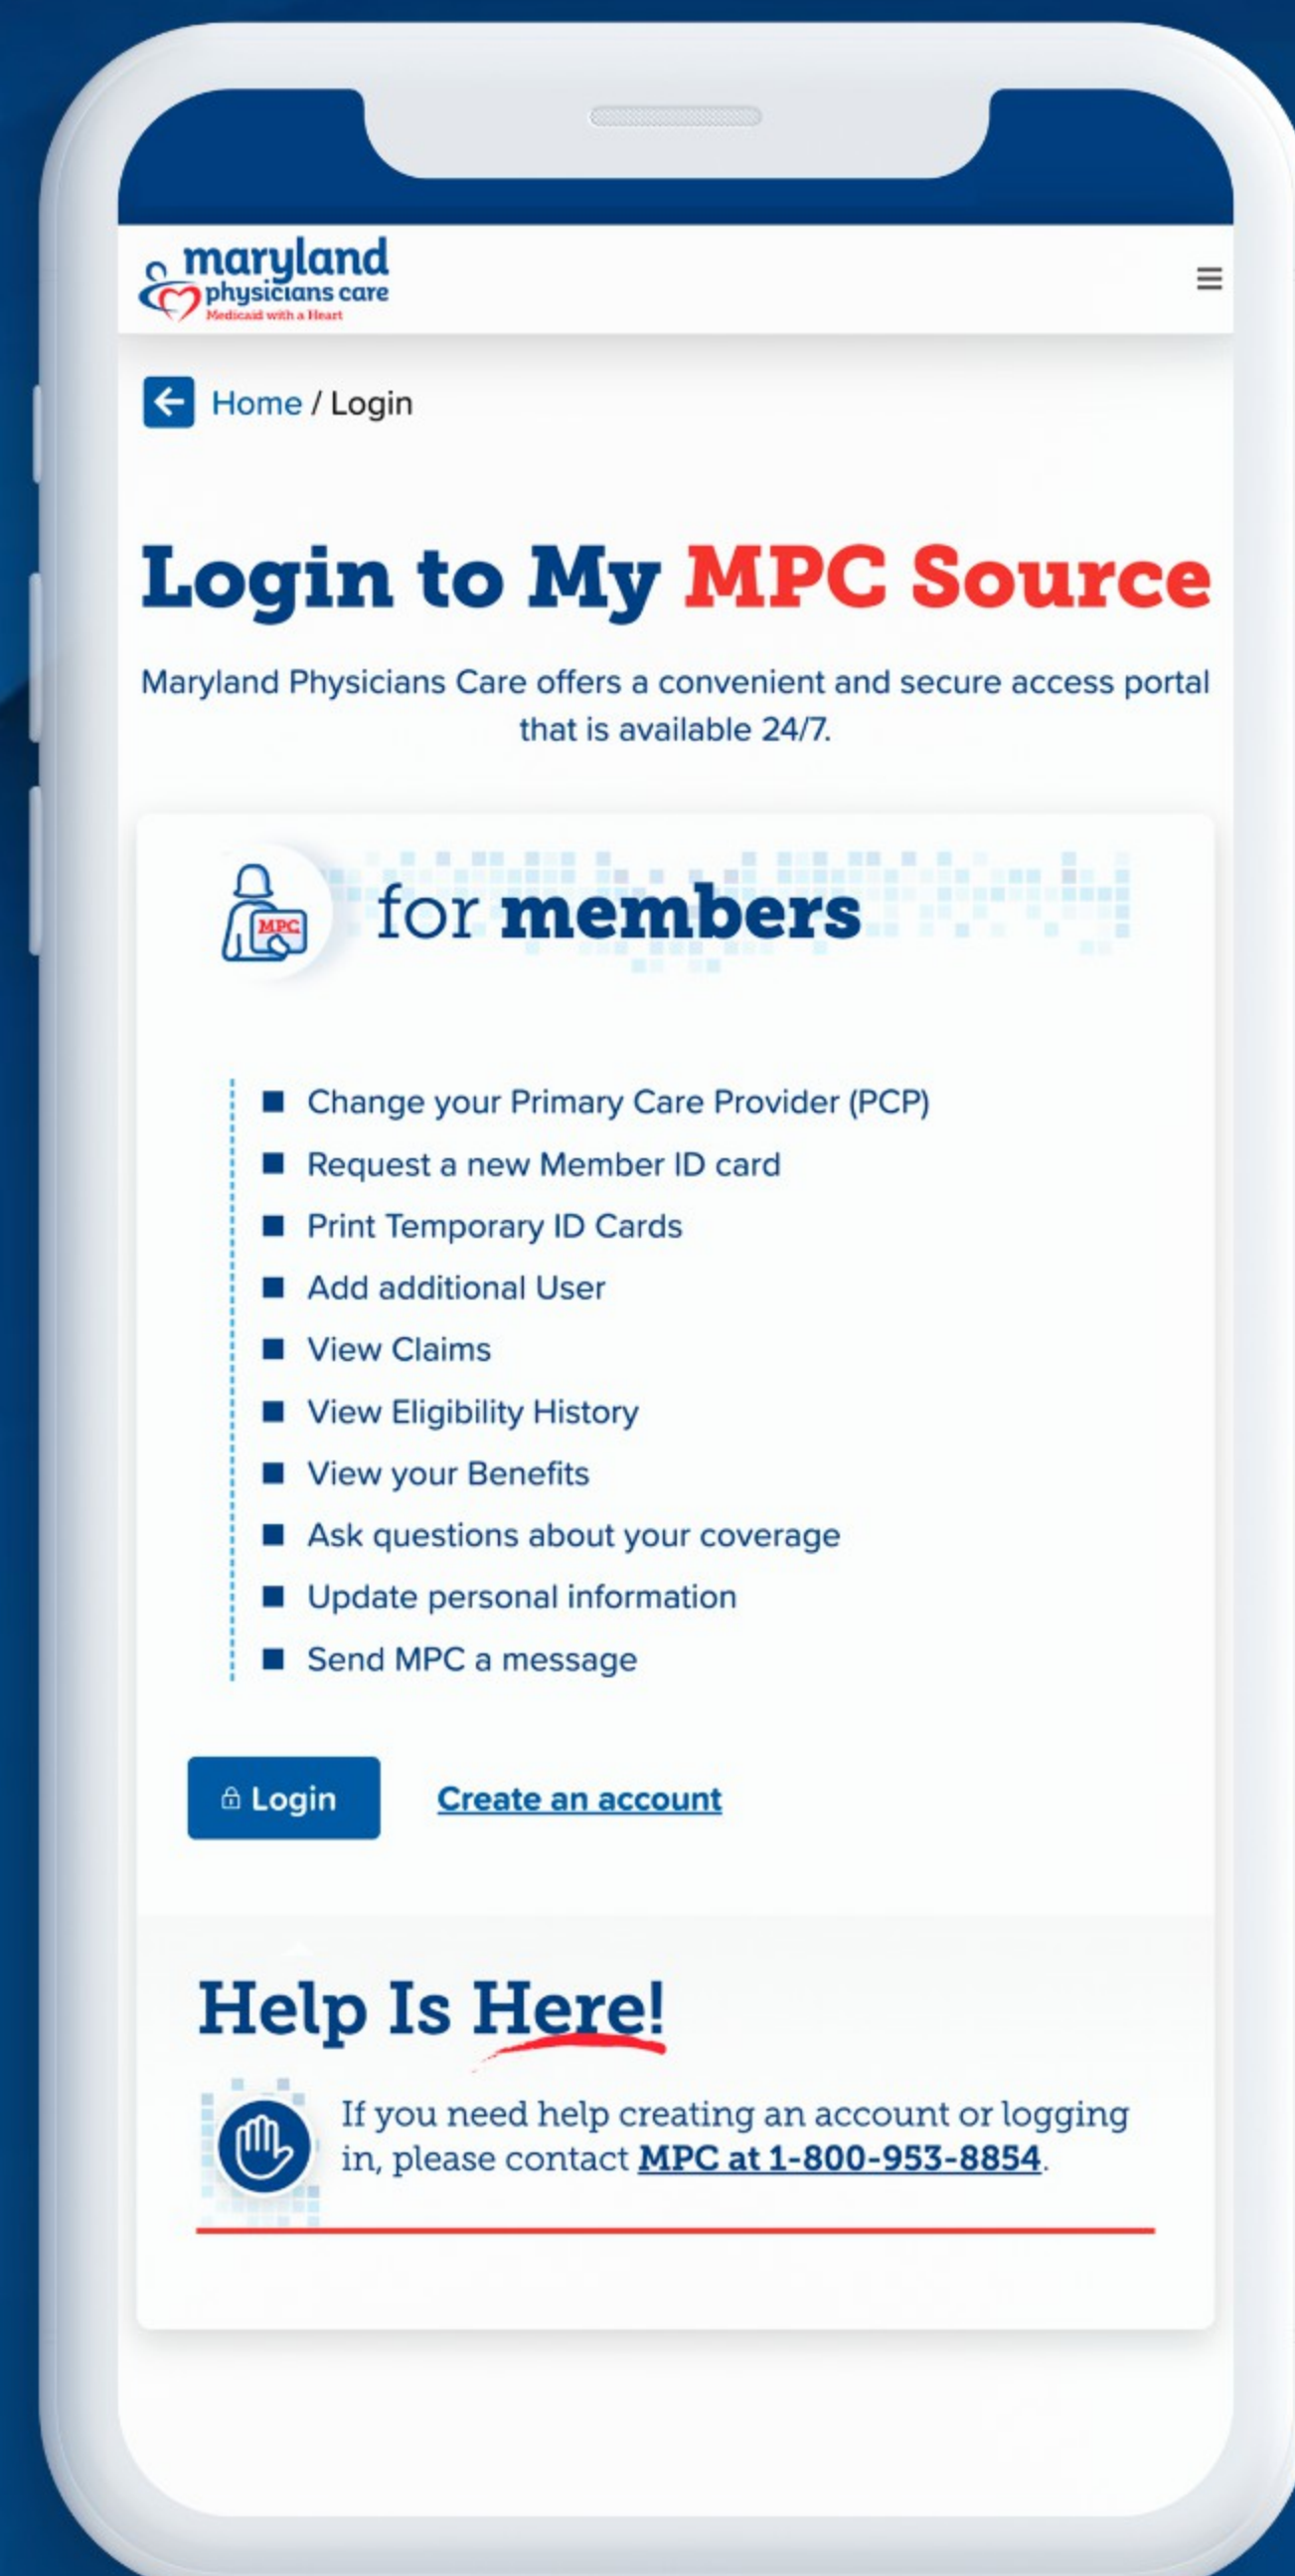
maryland physicians care
Medicaid with a Heart

Home / Login

Login to My MPC Source

Maryland Physicians Care offers a convenient and secure access portal that is available 24/7.

MPC

for members

- Change your Primary Care Provider (PCP)
- Request a new Member ID card
- Print Temporary ID Cards
- Add additional User
- View Claims
- View Eligibility History
- View your Benefits
- Ask questions about your coverage
- Update personal information
- Send MPC a message

Login

Create an account

Help Is Here!

If you need help creating an account or logging in, please contact MPC at 1-800-953-8854.